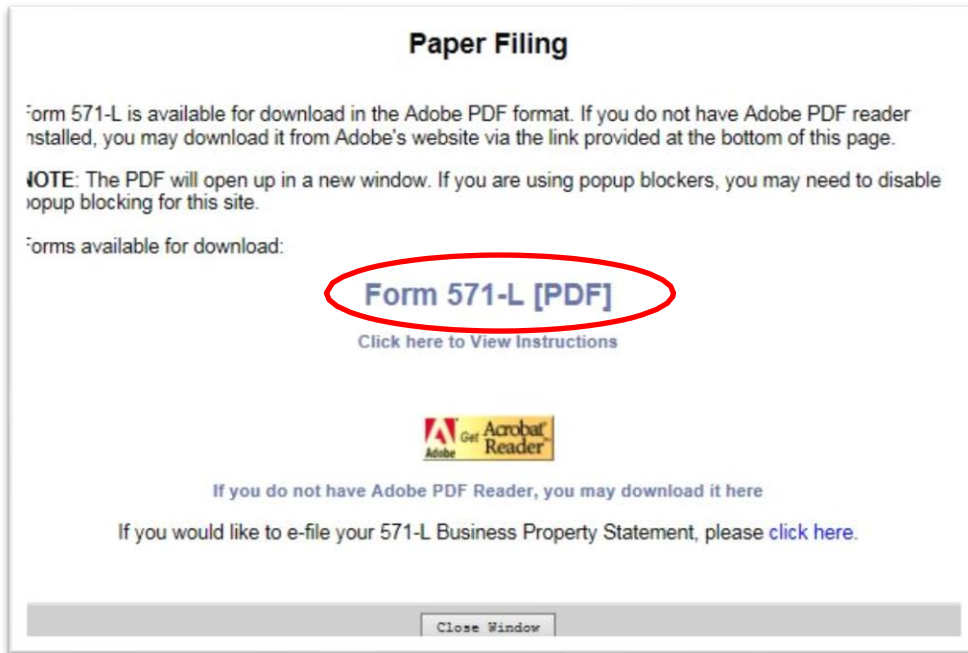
Paper Filing

orm 571-L is available for download in the Adobe PDF format. If you do not have Adobe PDF reader nstalled, you may download it from Adobe's website via the link provided at the bottom of this page.

NOTE: The PDF will open up in a new window. If you are using popup blockers, you may need to disable opup blocking for this site.

orms available for download:

Form 571-L [PDF]

Click here to View Instructions

Adobe Get Acrobat Reader

If you do not have Adobe PDF Reader, you may download it here

If you would like to e-file your 571-L Business Property Statement, please click here.

Close Window